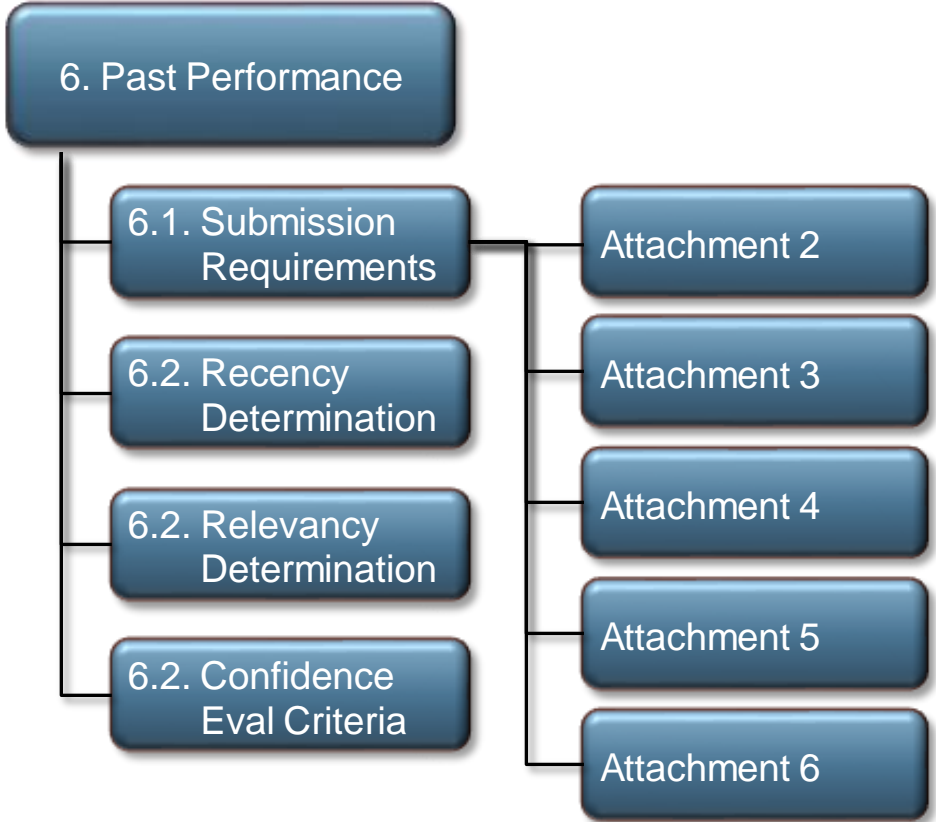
6. Past Performance

6.1. Submission Requirements

6.2. Recency Determination

6.2. Relevancy Determination

6.2. Confidence Eval Criteria

Attachment 2

Attachment 3

Attachment 4

Attachment 5

Attachment 6